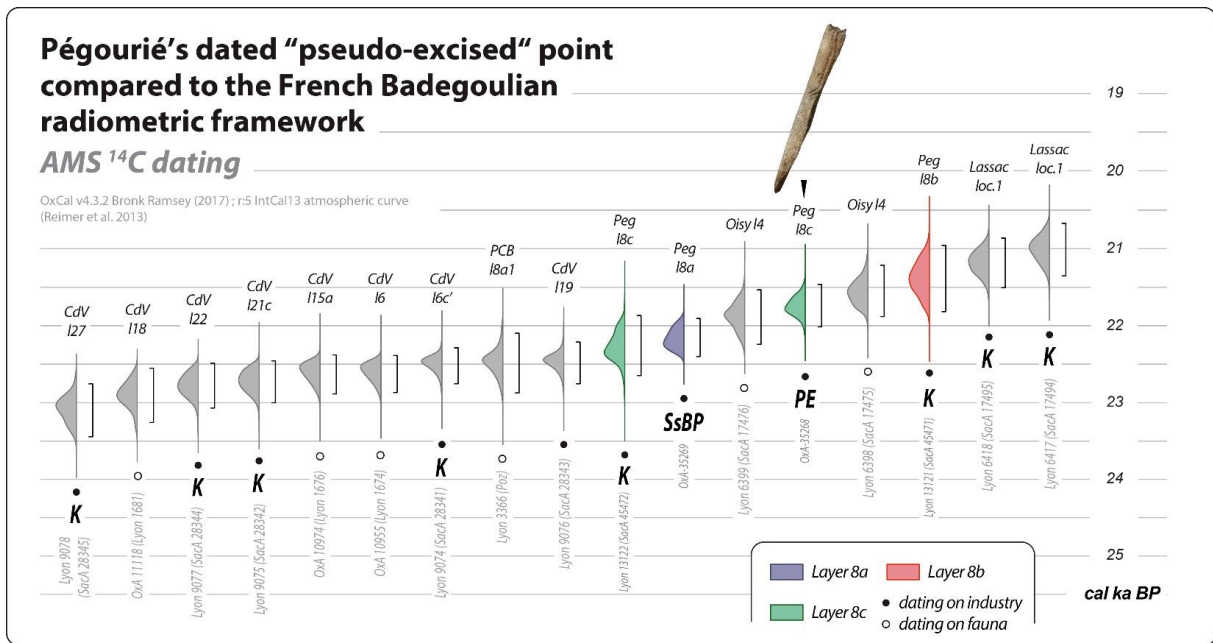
Pégourié's dated "pseudo-excised" point compared to the French Badegoulian radiometric framework

AMS $^{14}C$ dating

OxCal v4.3.2 Bronk Ramsey (2017) ; r:5 IntCal13 atmospheric curve (Reimer et al. 2013)

19
20
21
22
23
24
25
cal ka BP

CdV l27
CdV l18
CdV l22
CdV l21c
CdV l15a
CdV l6
CdV l6c'
PCB l8a1
CdV l19
Peg l8c
Peg l8a
Oisy l4
Peg l8c
Oisy l4
Peg l8b
Lassac loc.1
Lassac loc.1

K
K
K
K
K
SsBP
PE
K
K
K

Lyon 9078 (SacA 28345)
OxA 11118 (Lyon 1681)
Lyon 9077 (SacA 28344)
Lyon 9075 (SacA 28342)
OxA 10974 (Lyon 1676)
OxA 10955 (Lyon 1674)
Lyon 9074 (SacA 28341)
Lyon 3366 (Poz)
Lyon 9076 (SacA 28343)
Lyon 13122 (SacA 45472)
OxA-35269
Lyon 6399 (SacA 17476)
OxA-35268
Lyon 6398 (SacA 17475)
Lyon 13121 (SacA 45471)
Lyon 6418 (SacA 17495)
Lyon 6417 (SacA 17494)

Layer 8a
Layer 8b
Layer 8c
• dating on industry
○ dating on fauna